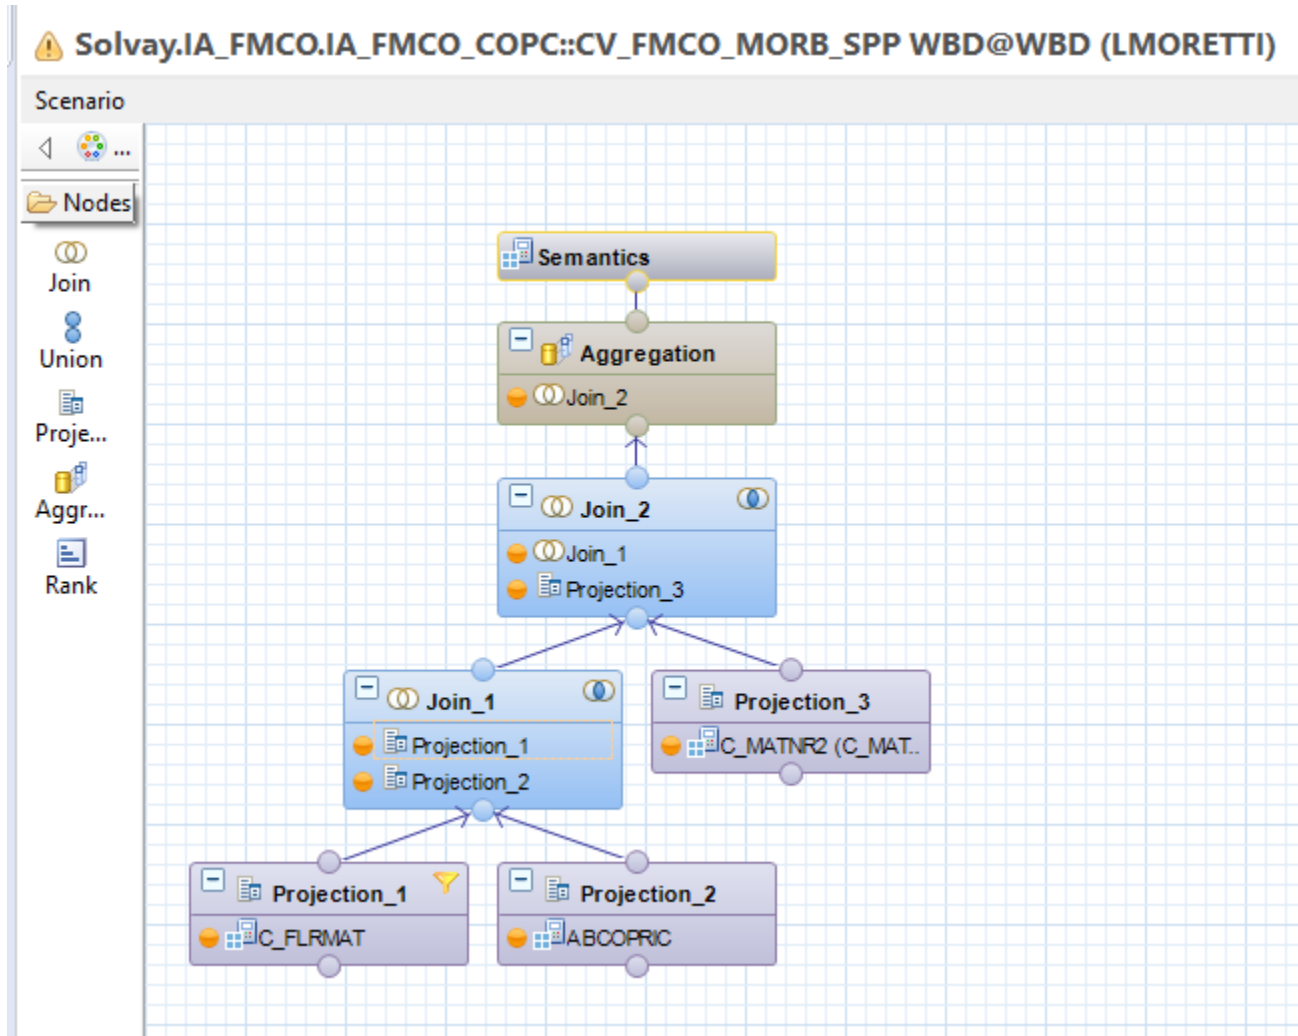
Solvay.IA_FMCO.IA_FMCO_COPC::CV_FMCO_MORB_SPP WBD@WBD (LMORETTI)

Scenario

...

Nodes

Join

Union

Proje...

Aggr...

Rank

Semantics

Aggregation

Join_2

Join_2

Join_1

Projection_3

Join_1

Projection_1

Projection_2

Projection_3

C_MATNR2 (C_MAT..

Projection_1

C_FLRMAT

Projection_2

ABCOPRIC